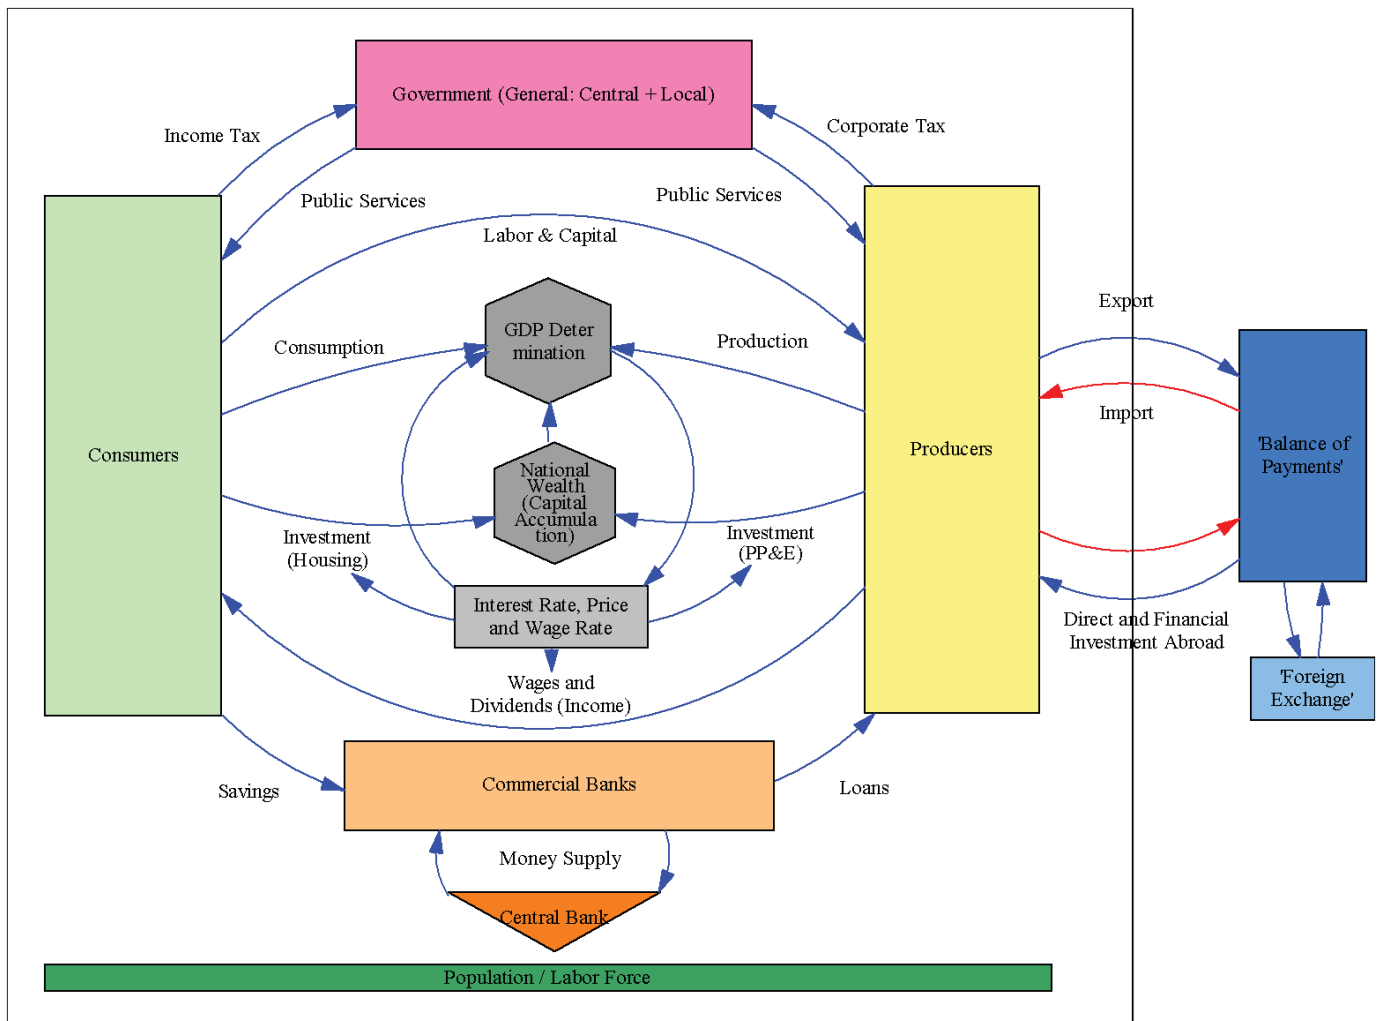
Government (General: Central + Local)

Income Tax

Corporate Tax

Public Services

Public Services

Labor & Capital

Consumers

Producers

GDP Deter mination

Consumption

Production

National Wealth (Capital Accumula tion)

Investment (Housing)

Investment (PP&E)

Interest Rate, Price and Wage Rate

Wages and Dividends (Income)

Export

Import

'Balance of Payments'

Direct and Financial Investment Abroad

'Foreign Exchange'

Savings

Commercial Banks

Loans

Money Supply

Central Bank

Population / Labor Force